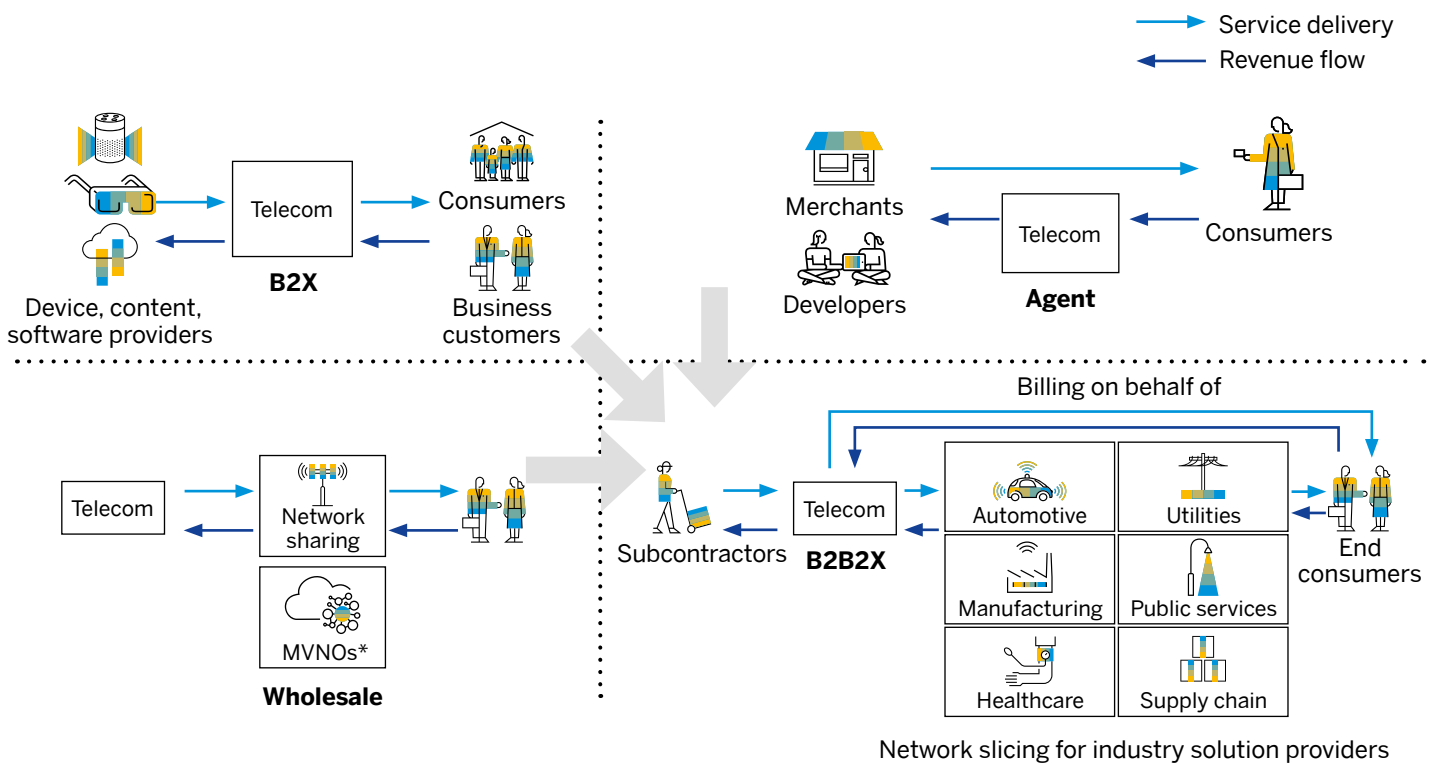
Service delivery
Revenue flow

Telecom
B2X
Device, content, software providers
Consumers
Business customers

Merchants
Developers
Telecom
Agent
Consumers

Telecom
Network sharing
MVNOs*
Wholesale

Subcontractors
Billing on behalf of
Telecom
B2B2X
Automotive
Utilities
Manufacturing
Public services
Healthcare
Supply chain
End consumers
Network slicing for industry solution providers